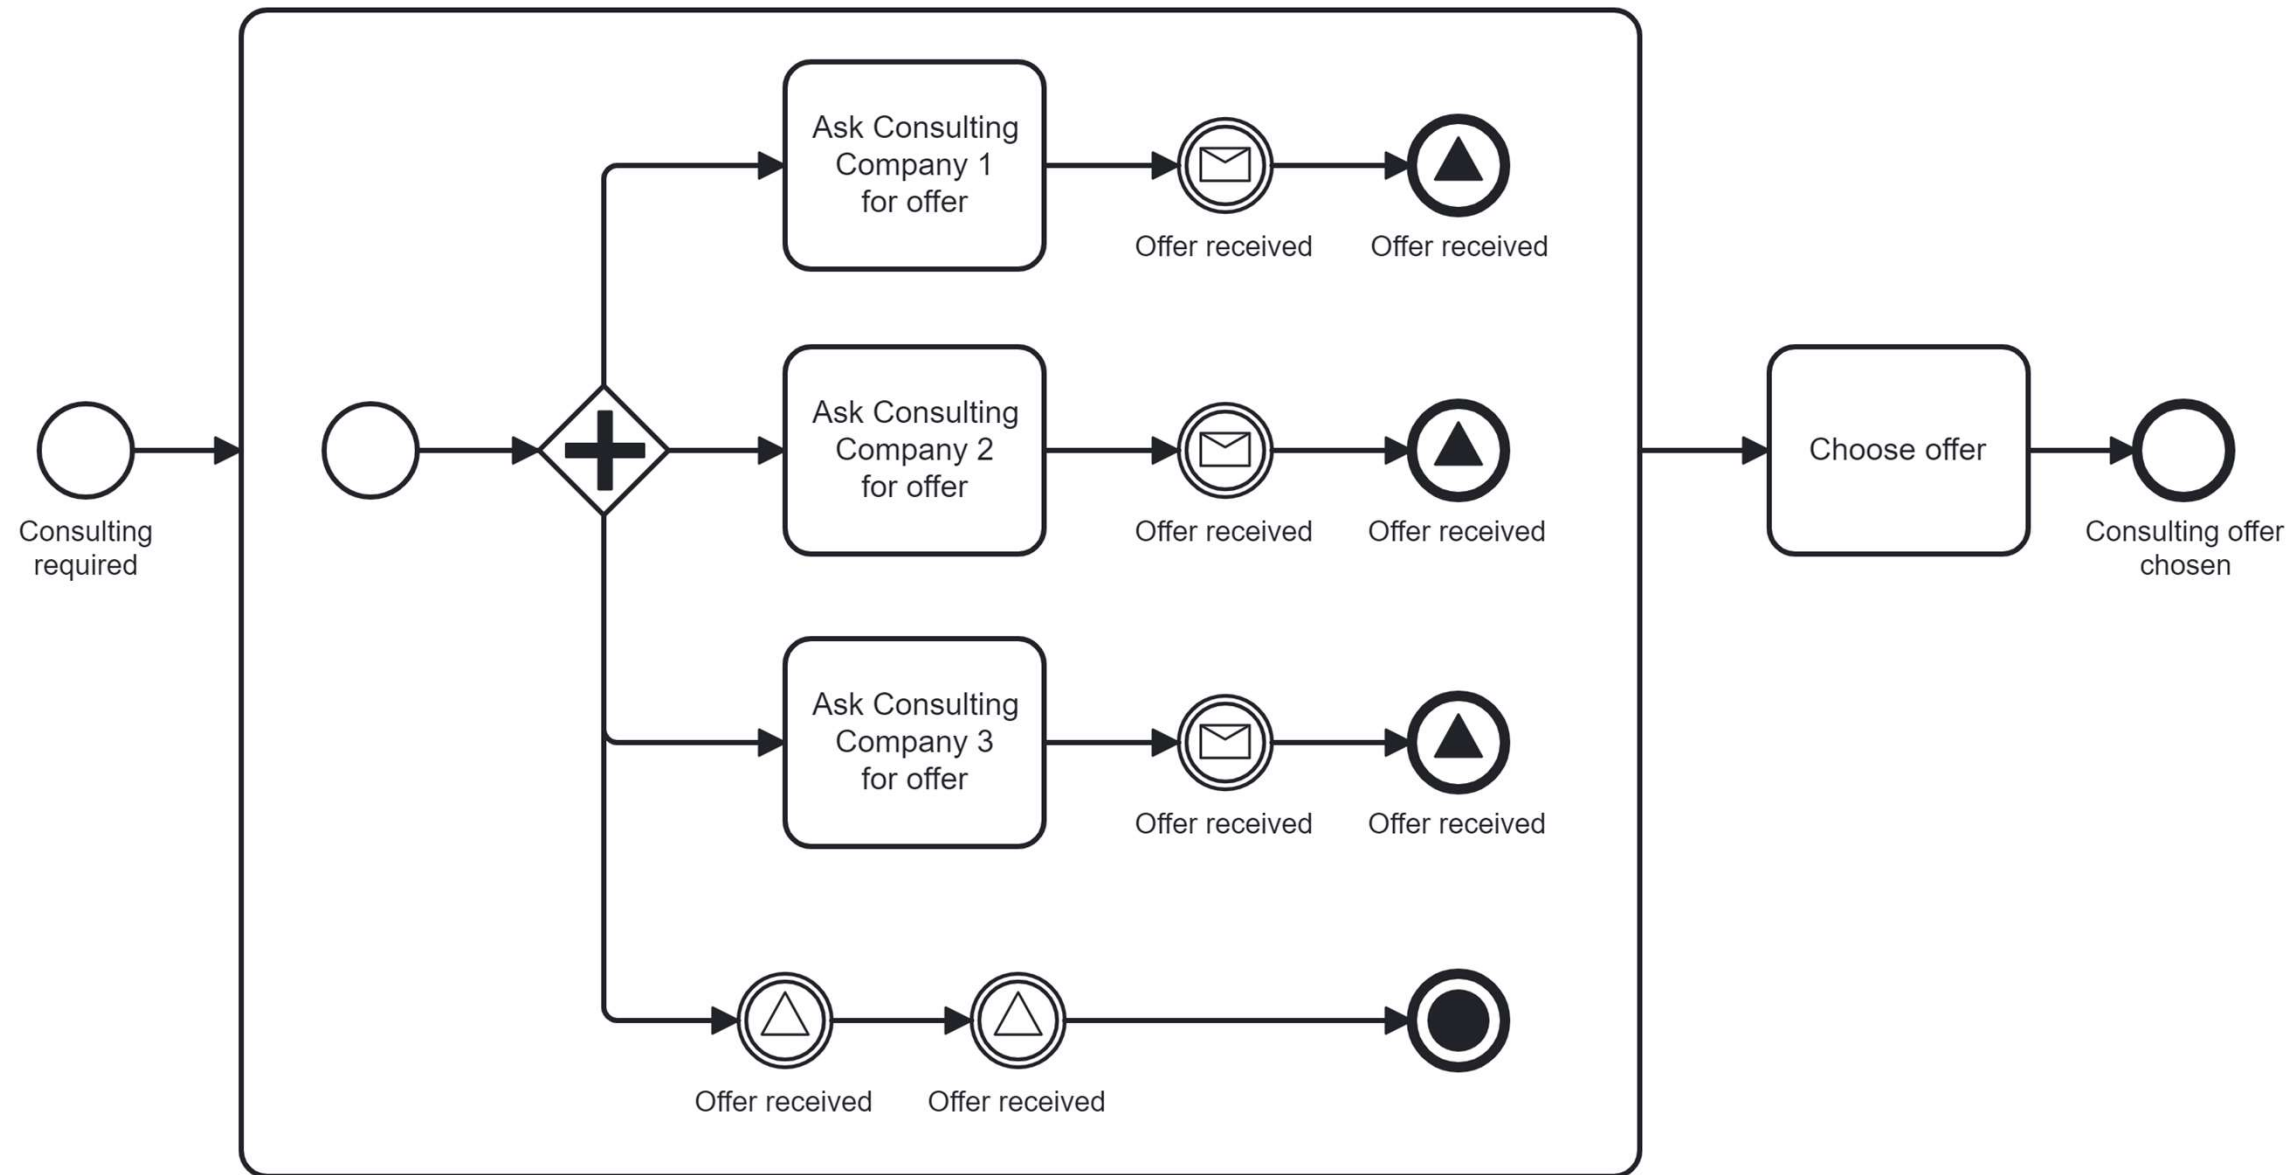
Consulting required

Ask Consulting Company 1 for offer

Offer received

Offer received

Ask Consulting Company 2 for offer

Offer received

Offer received

Ask Consulting Company 3 for offer

Offer received

Offer received

Offer received

Offer received

Choose offer

Consulting offer chosen